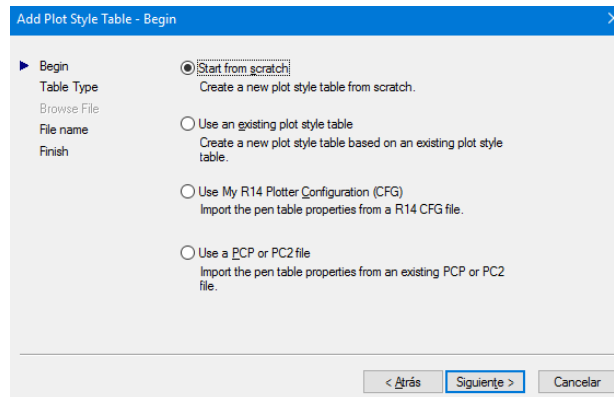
Add Plot Style Table - Begin

Begin
Table Type
Browse File
File name
Finish

Start from scratch
Create a new plot style table from scratch.

Use an existing plot style table
Create a new plot style table based on an existing plot style table.

Use My R14 Plotter Configuration (CFG)
Import the pen table properties from a R14 CFG file.

Use a PCP or PC2 file
Import the pen table properties from an existing PCP or PC2 file.

< Atrás
Siguiente >
Cancelar